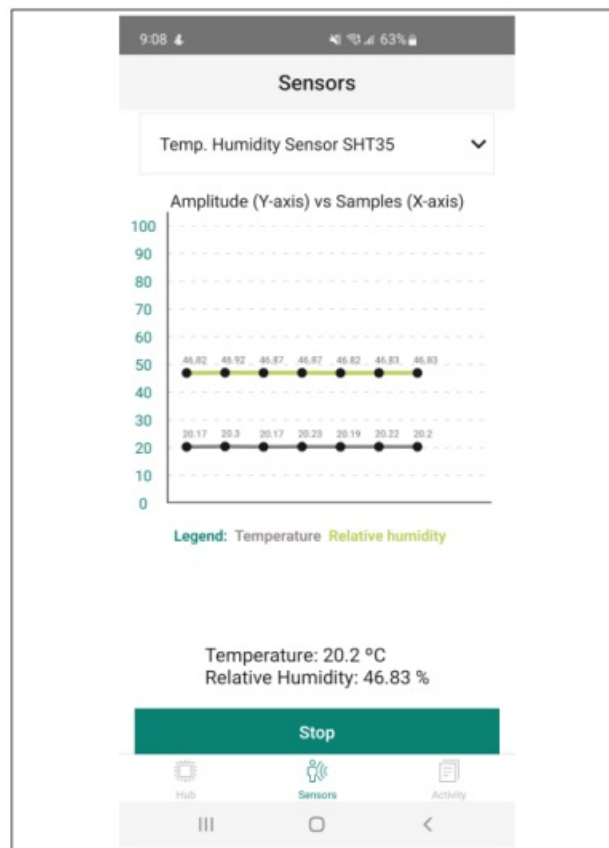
9:08 63%

Sensors

Temp. Humidity Sensor SHT35

Amplitude (Y-axis) vs Samples (X-axis)

100
90
80
70
60
50
40
30
20
10
0

46.82 46.92 46.87 46.87 46.82 46.83 46.83

20.17 20.3 20.17 20.23 20.19 20.22 20.2

Legend: Temperature Relative humidity

Temperature: 20.2 °C
Relative Humidity: 46.83 %

Stop

Hub Sensors Activity